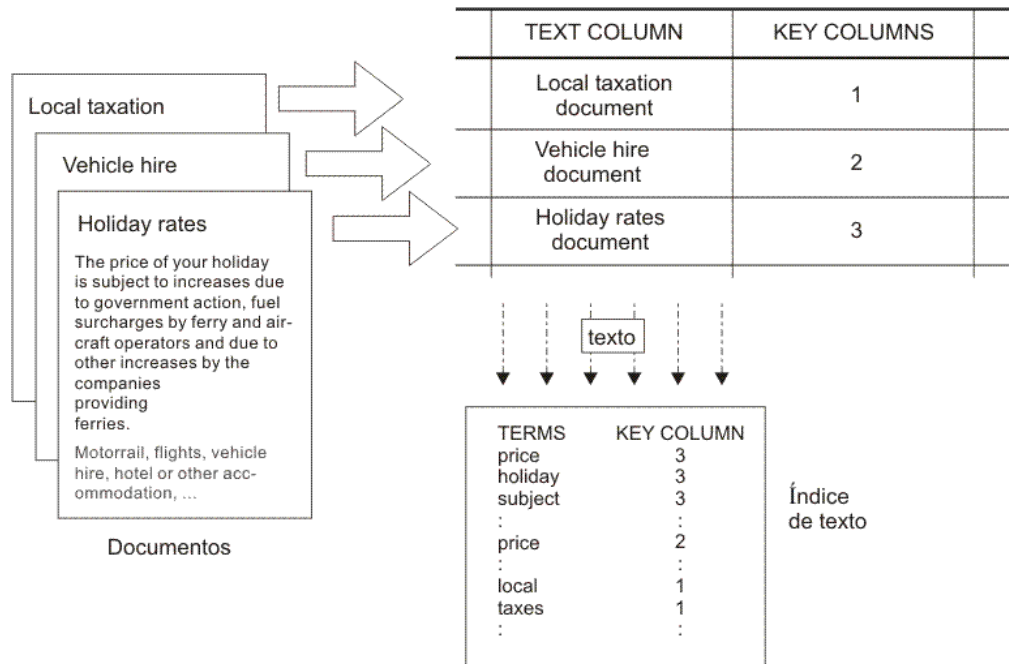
Local taxation

Vehicle hire

Holiday rates

The price of your holiday is subject to increases due to government action, fuel surcharges by ferry and aircraft operators and due to other increases by the companies providing ferries.

Motorrail, flights, vehicle hire, hotel or other accommodation, ...

Documentos

| TEXT COLUMN | KEY COLUMNS |
|---|---|
| Local taxation document | 1 |
| Vehicle hire document | 2 |
| Holiday rates document | 3 |

texto

| TERMS | KEY COLUMN |
|---|---|
| price | 3 |
| holiday | 3 |
| subject | 3 |
| : | : |
| price | 2 |
| : | : |
| local | 1 |
| taxes | 1 |
| : | : |

Índice de texto